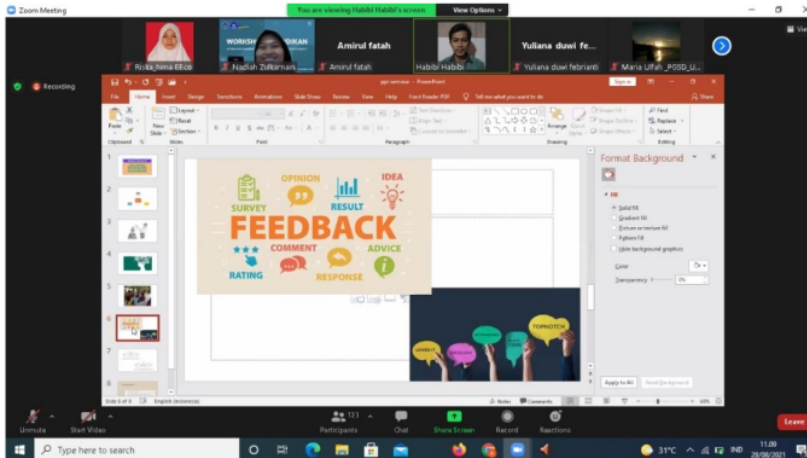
Zoom Meeting

You are viewing Habibi Habibi's screen

View Options

Riska_hima EEOb

Nadiah Zulkarnaini

Amirul fatah

Amirul fatah

Habibi Habibi

Yuliana duwi fe...

Yuliana duwi febrianti

Maria Ulfah_PGSD_U...

Recording

File Home Insert Design Transitions Animations Slide Show Review View Help Foxit Reader PDF Tell me what you want to do

Share

Paste

Clipboard

New Slide

Layout

Reset

Section

Slides

Font

Paragraph

Drawing

Arrange

Find

Replace

Select

Editing

Format Background

Fill

Solid fill

Gradient fill

Picture or texture fill

Pattern fill

Hide background graphics

Color

Transparency

0%

Apply to All

Reset Background

SURVEY

OPINION

RESULT

IDEA

FEEDBACK

COMMENT

ADVICE

RATING

RESPONSE

TOPNOTCH

Slide 6 of 8

English (Indonesia)

Notes

Comments

Unmute

Start Video

Participants 133

Chat

Share Screen

Record

Reactions

Leave

Type here to search

31°C

IND

11.09

28/06/2021